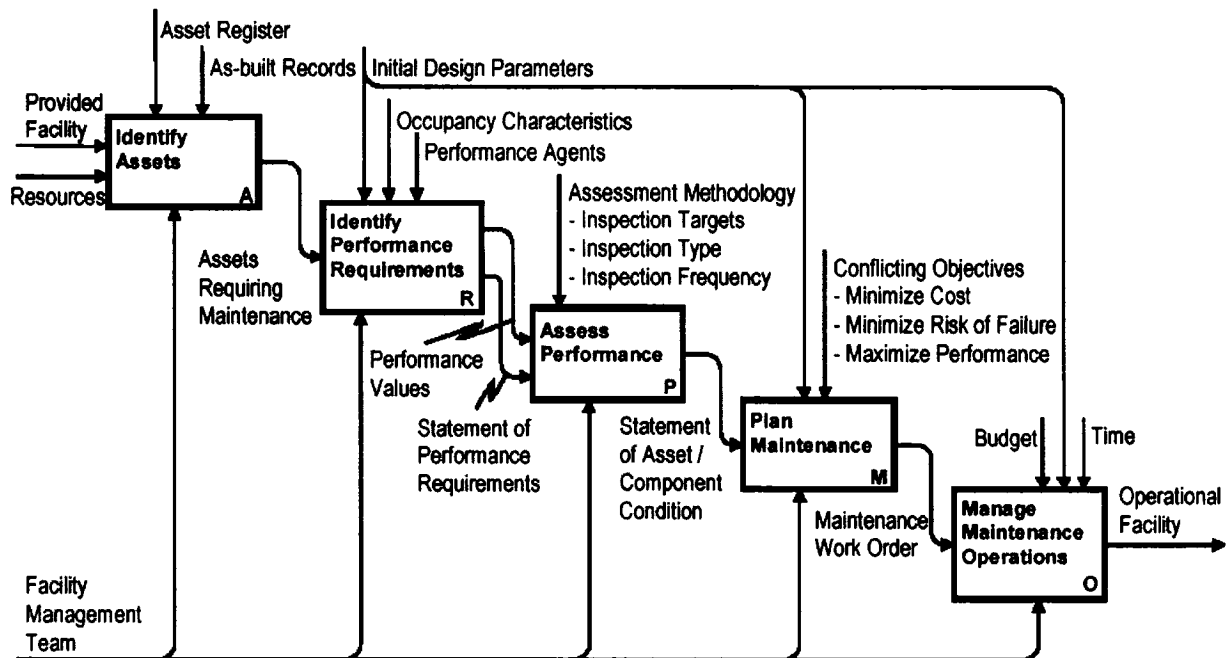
Asset Register

As-built Records

Initial Design Parameters

Provided Facility

Resources

Identify Assets

A

Occupancy Characteristics

Performance Agents

Assessment Methodology
- Inspection Targets
- Inspection Type
- Inspection Frequency

Identify Performance Requirements

R

Assets Requiring Maintenance

Conflicting Objectives
- Minimize Cost
- Minimize Risk of Failure
- Maximize Performance

Assess Performance

P

Performance Values

Statement of Performance Requirements

Statement of Asset / Component Condition

Plan Maintenance

M

Budget

Time

Maintenance Work Order

Manage Maintenance Operations

O

Operational Facility

Facility Management Team